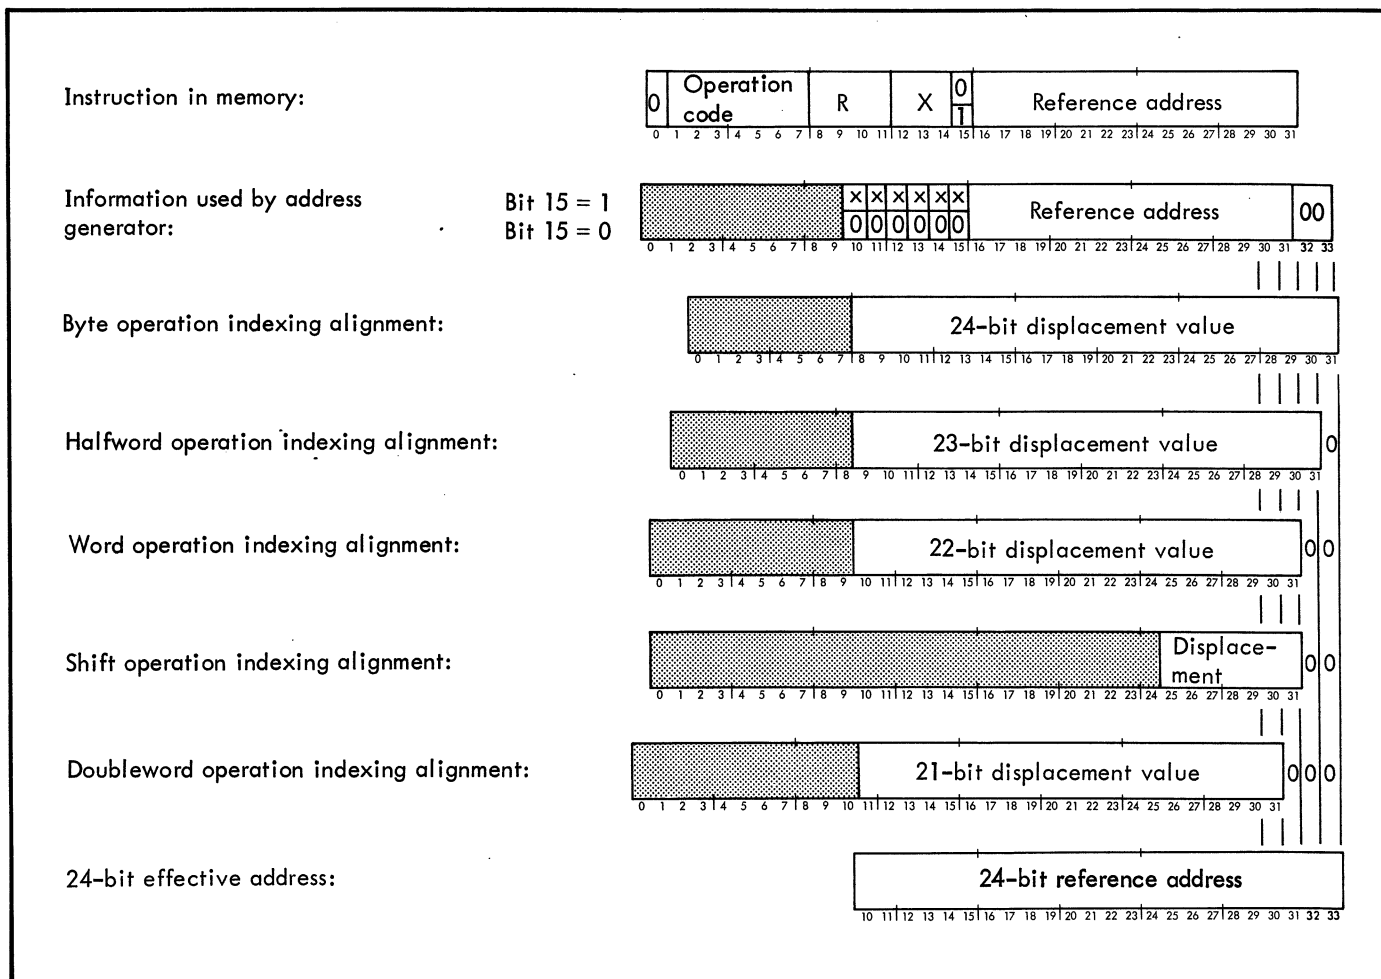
Instruction in memory:

| 0 | Operation code | R | X | 0 1 | Reference address |
|---|---|---|---|---|---|

0 1 2 3 4 5 6 7 8 9 10 11 12 13 14 15 16 17 18 19 20 21 22 23 24 25 26 27 28 29 30 31

Information used by address generator:

Bit 15 = 1
Bit 15 = 0

x x x x x x
0 0 0 0 0 0

Reference address

00

0 1 2 3 4 5 6 7 8 9 10 11 12 13 14 15 16 17 18 19 20 21 22 23 24 25 26 27 28 29 30 31 32 33

Byte operation indexing alignment:

24-bit displacement value

0 1 2 3 4 5 6 7 8 9 10 11 12 13 14 15 16 17 18 19 20 21 22 23 24 25 26 27 28 29 30 31

Halfword operation indexing alignment:

23-bit displacement value

0

0 1 2 3 4 5 6 7 8 9 10 11 12 13 14 15 16 17 18 19 20 21 22 23 24 25 26 27 28 29 30 31

Word operation indexing alignment:

22-bit displacement value

0 0

0 1 2 3 4 5 6 7 8 9 10 11 12 13 14 15 16 17 18 19 20 21 22 23 24 25 26 27 28 29 30 31

Shift operation indexing alignment:

Displacement

0 0

0 1 2 3 4 5 6 7 8 9 10 11 12 13 14 15 16 17 18 19 20 21 22 23 24 25 26 27 28 29 30 31

Doubleword operation indexing alignment:

21-bit displacement value

0 0 0

0 1 2 3 4 5 6 7 8 9 10 11 12 13 14 15 16 17 18 19 20 21 22 23 24 25 26 27 28 29 30 31

24-bit effective address:

24-bit reference address

10 11 12 13 14 15 16 17 18 19 20 21 22 23 24 25 26 27 28 29 30 31 32 33